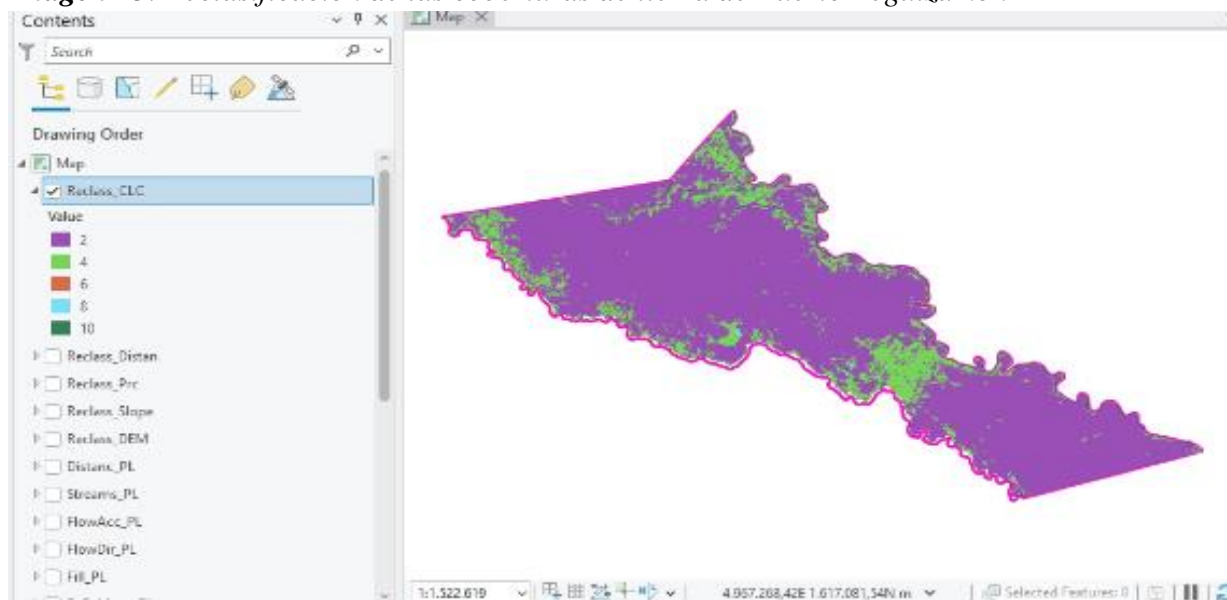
Contents

Search

Drawing Order

Map

Reclass_CLC

Value

2

4

6

8

10

Reclass_Distan

Reclass_Prc

Reclass_Slope

Reclass_DEM

Distans_PL

Streams_PL

FlowAcc_PL

FlowDir_PL

Fill_PL

Map

1:1.522.619

4.957.268,42E 1.617.081,54N m

Selected Features: 0